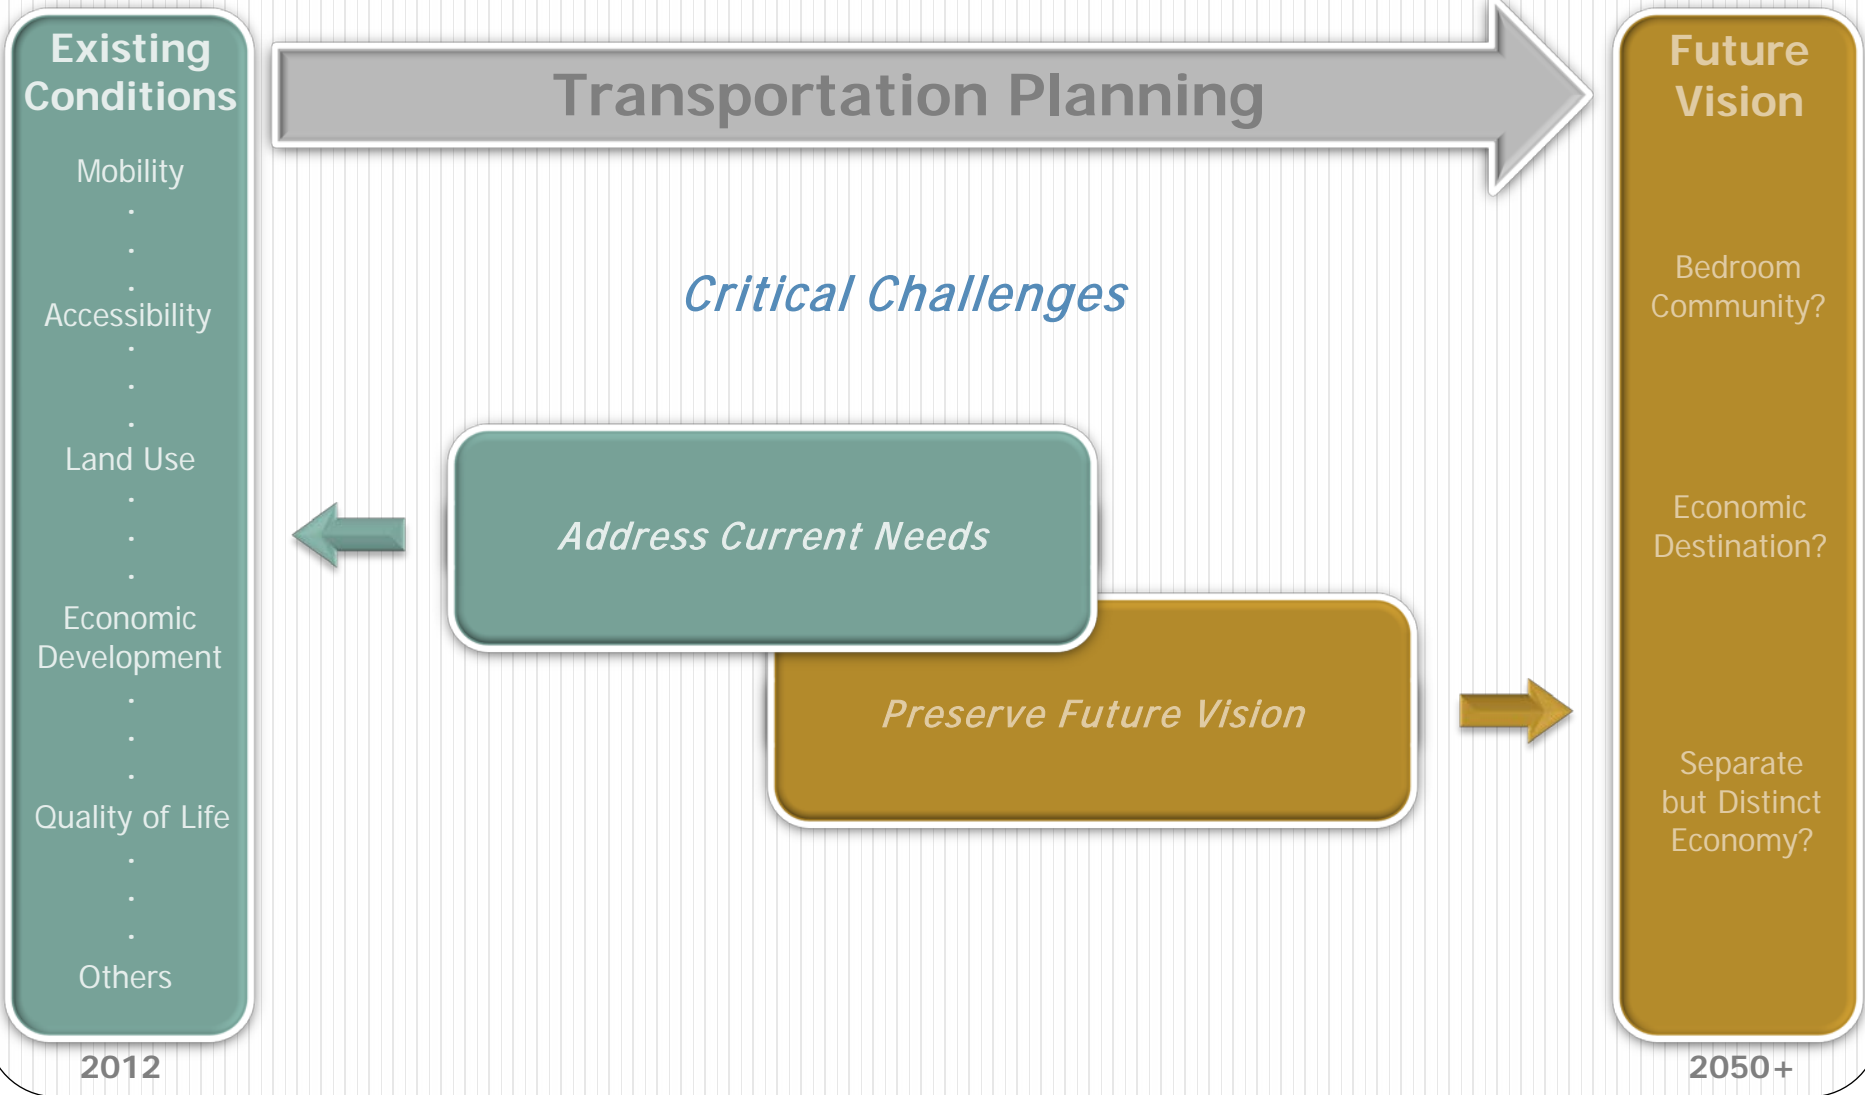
Existing Conditions

Mobility
.
.
.
Accessibility
.
.
.
Land Use
.
.
.
Economic Development
.
.
.
Quality of Life
.
.
.
Others

2012

Transportation Planning

Critical Challenges

Address Current Needs

Preserve Future Vision

Future Vision

Bedroom Community?

Economic Destination?

Separate but Distinct Economy?

2050+